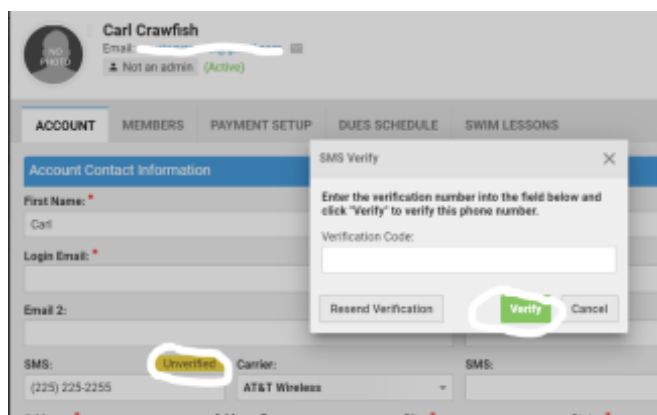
NO PHOTO

Carl Crawfish
Email: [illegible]
Not an admin (Active)

ACCOUNT MEMBERS PAYMENT SETUP DUES SCHEDULE SWIM LESSONS

Account Contact Information

First Name: *
Carl

Login Email: *

Email 2:

SMS: Unverified
(225) 225-2255

Carrier:
AT&T Wireless

SMS:

SMS Verify

Enter the verification number into the field below and click "Verify" to verify this phone number.

Verification Code:

Resend Verification
Verify
Cancel